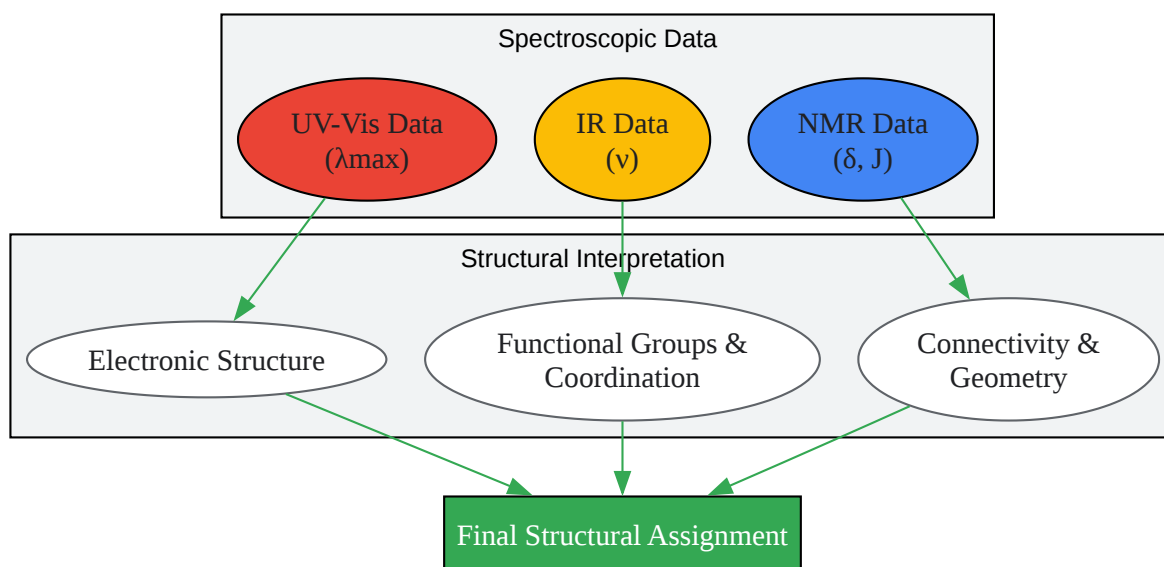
Spectroscopic Data

UV-Vis Data (λmax)

IR Data (ν)

NMR Data (δ, J)

Structural Interpretation

Electronic Structure

Functional Groups & Coordination

Connectivity & Geometry

Final Structural Assignment